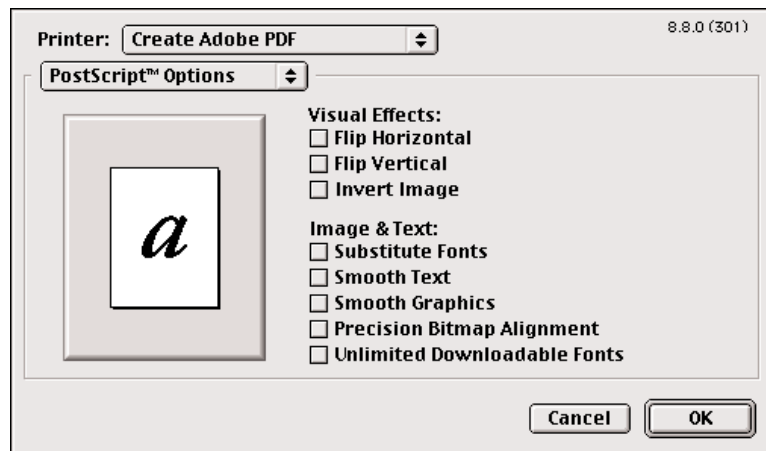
Printer: Create Adobe PDF

8.8.0 (301)

PostScript™ Options

a

Visual Effects:
☐ Flip Horizontal
☐ Flip Vertical
☐ Invert Image

Image & Text:
☐ Substitute Fonts
☐ Smooth Text
☐ Smooth Graphics
☐ Precision Bitmap Alignment
☐ Unlimited Downloadable Fonts

Cancel

OK